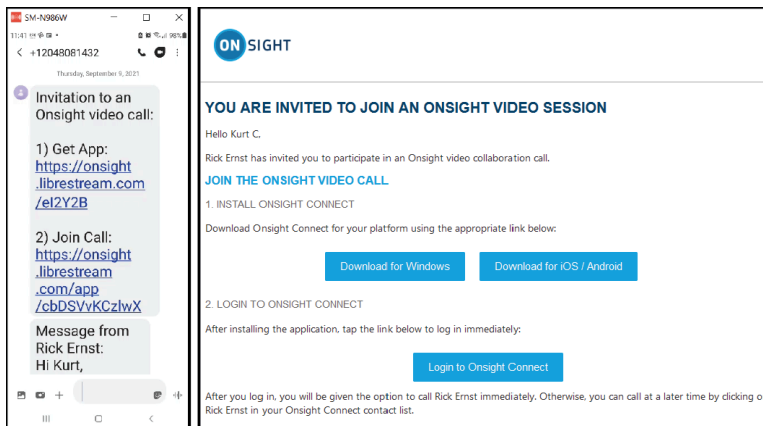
SM-N986W
11:41 98%
< +12048081432
Thursday, September 9, 2021
Invitation to an Onsight video call:

1) Get App: https://onsight.librestream.com/eI2Y2B

2) Join Call: https://onsight.librestream.com/app/cbDSVvKCzlwX

Message from Rick Ernst:
Hi Kurt,

ON SIGHT

YOU ARE INVITED TO JOIN AN ONSIGHT VIDEO SESSION

Hello Kurt C.

Rick Ernst has invited you to participate in an Onsight video collaboration call.

JOIN THE ONSIGHT VIDEO CALL

1. INSTALL ONSIGHT CONNECT

Download Onsight Connect for your platform using the appropriate link below:

Download for Windows

Download for iOS / Android

2. LOGIN TO ONSIGHT CONNECT

After installing the application, tap the link below to log in immediately:

Login to Onsight Connect

After you log in, you will be given the option to call Rick Ernst immediately. Otherwise, you can call at a later time by clicking o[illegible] Rick Ernst in your Onsight Connect contact list.